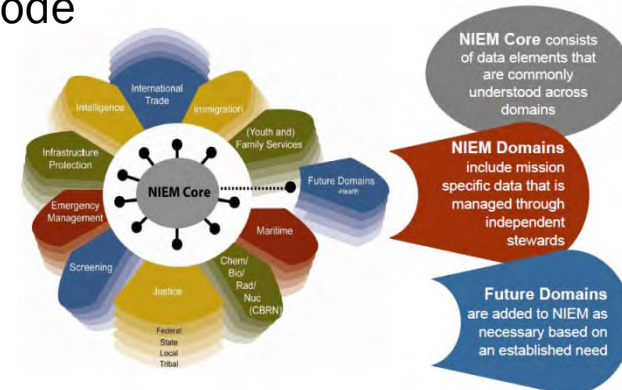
ode

International Trade

Immigration

Intelligence

(Youth and) Family Services

Infrastructure Protection

NIEM Core

Future Domains -Health

Emergency Management

Maritime

Screening

Chem/ Bio/ Rad/ Nuc (CBRN)

Justice

Federal
State
Local
Tribal

**NIEM Core** consists of data elements that are commonly understood across domains

**NIEM Domains** include mission specific data that is managed through independent stewards

**Future Domains** are added to NIEM as necessary based on an established need